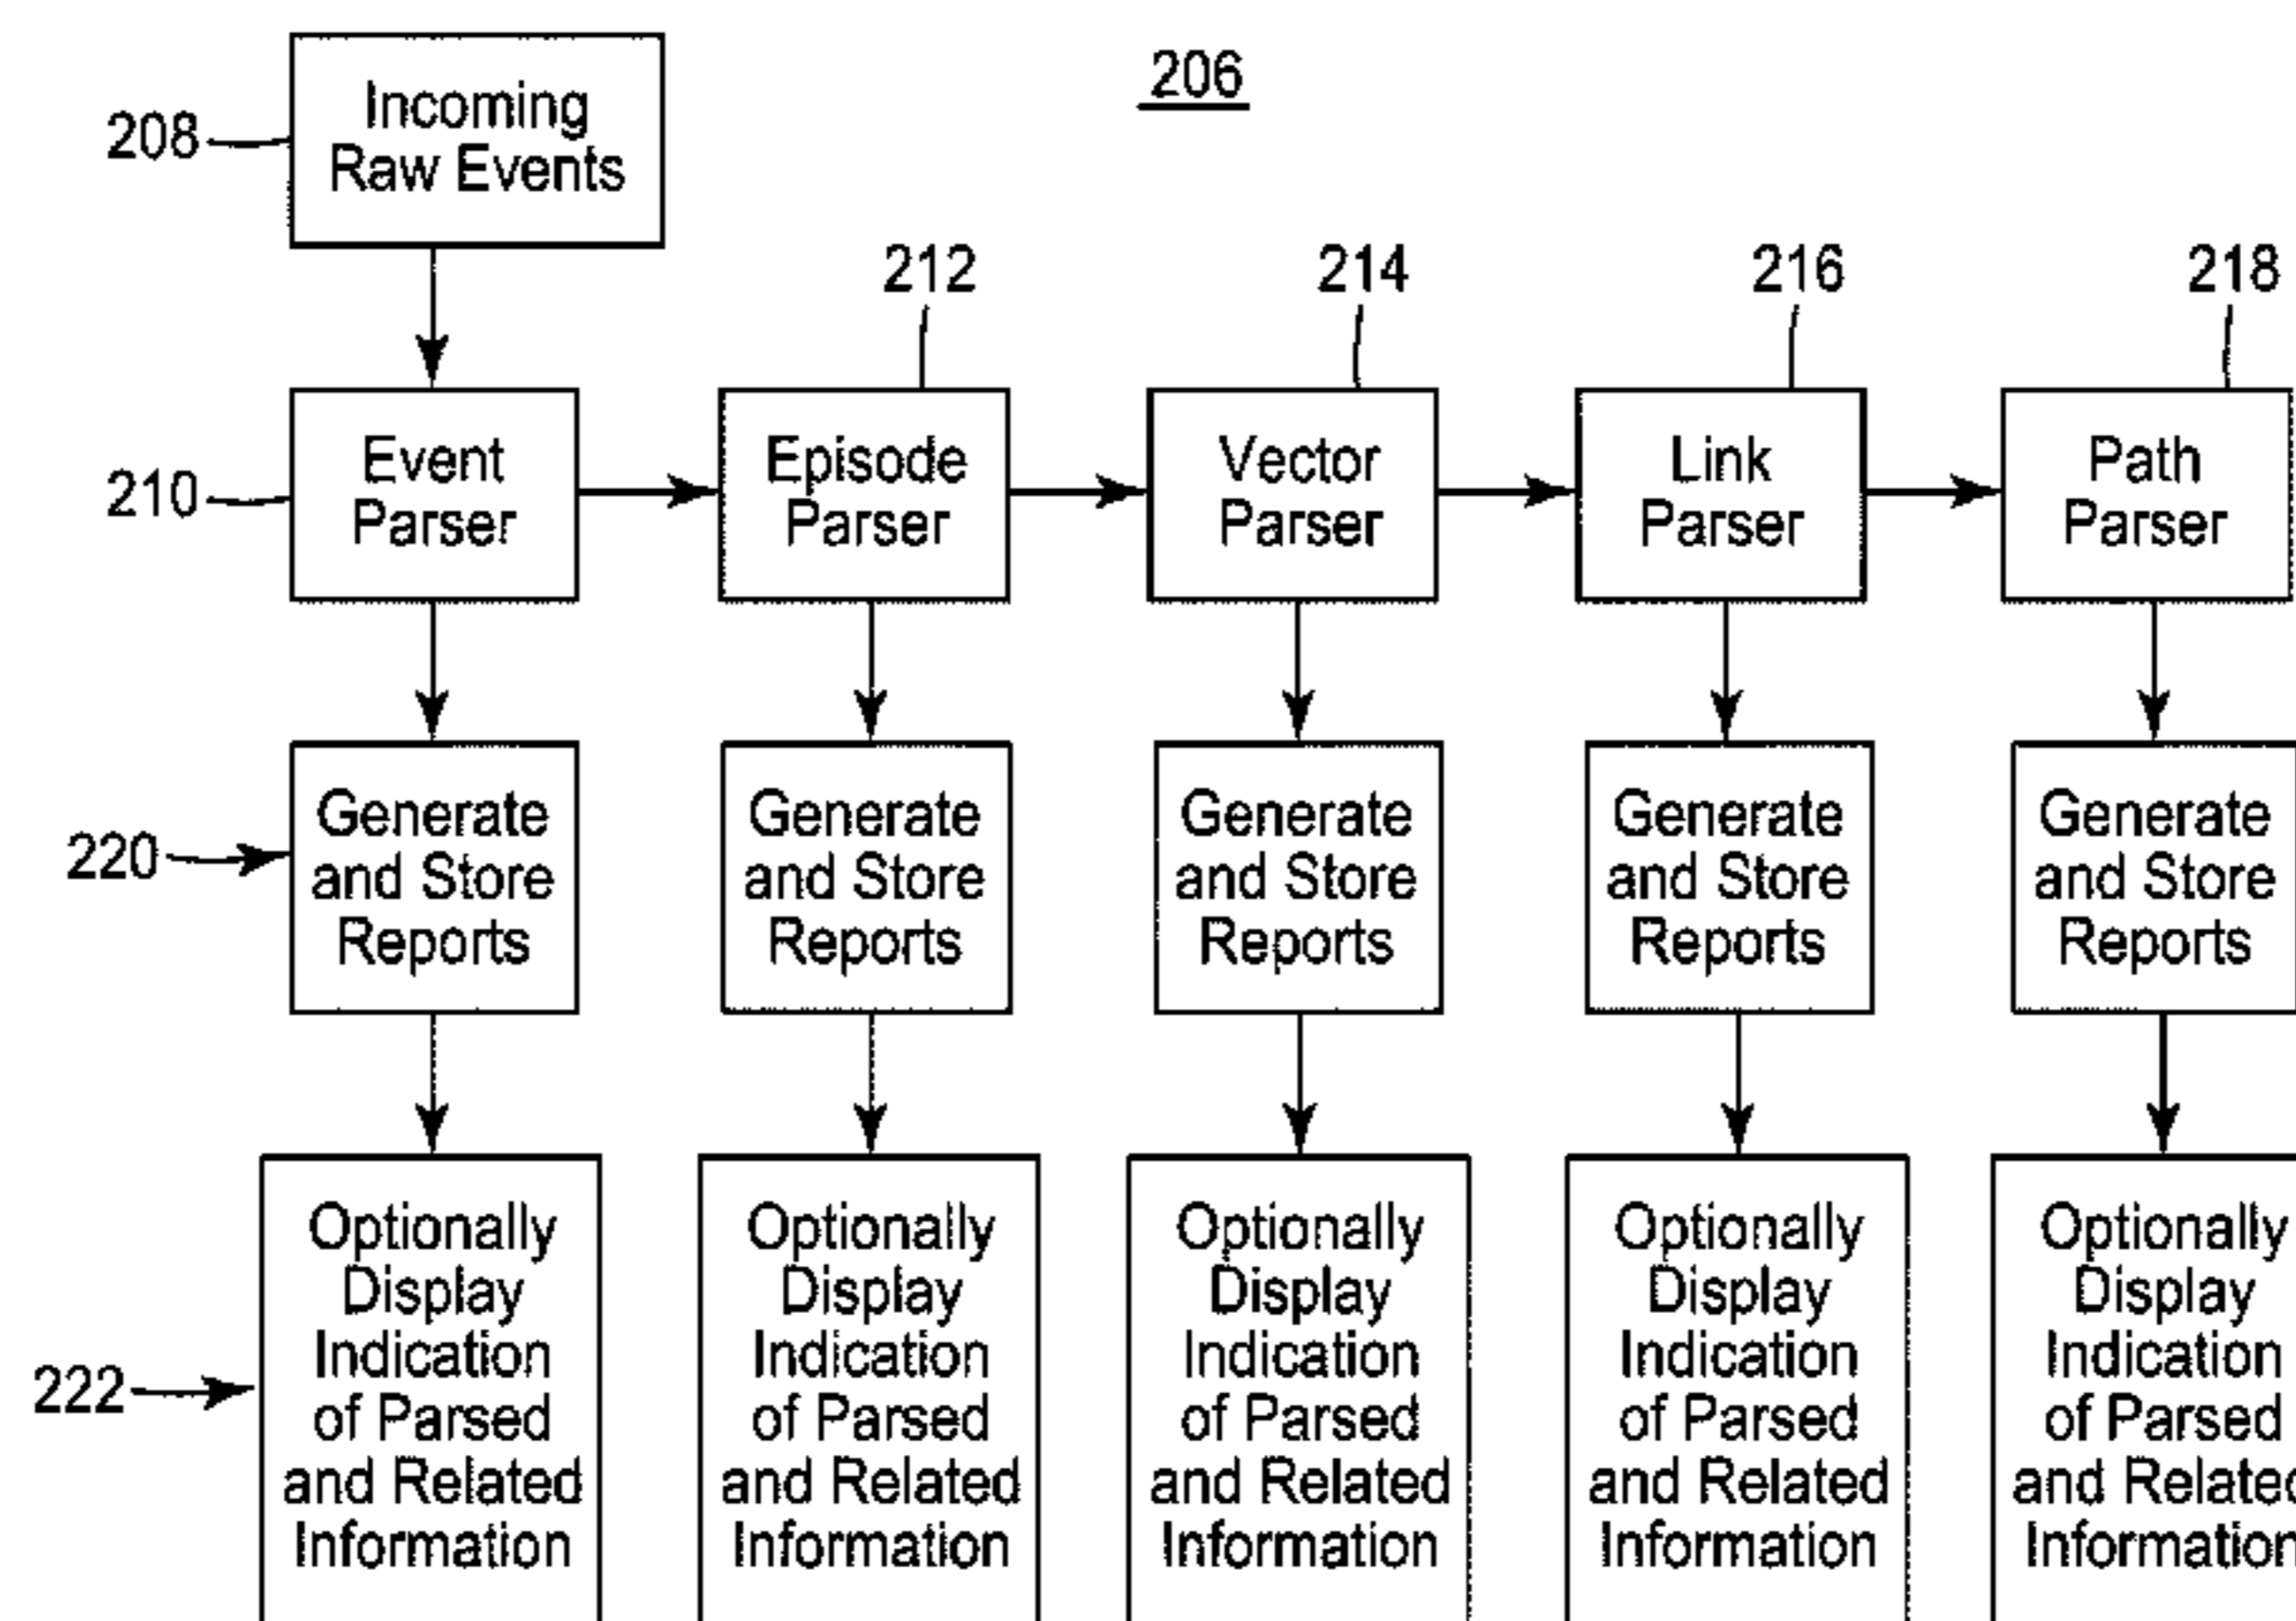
206

208 Incoming Raw Events

212 214 216 218

210 Event Parser

Episode Parser

Vector Parser

Link Parser

Path Parser

220 Generate and Store Reports

Generate and Store Reports

Generate and Store Reports

Generate and Store Reports

Generate and Store Reports

222 Optionally Display Indication of Parsed and Related Information

Optionally Display Indication of Parsed and Related Information

Optionally Display Indication of Parsed and Related Information

Optionally Display Indication of Parsed and Related Information

Optionally Display Indication of Parsed and Relate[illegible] Informatio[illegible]